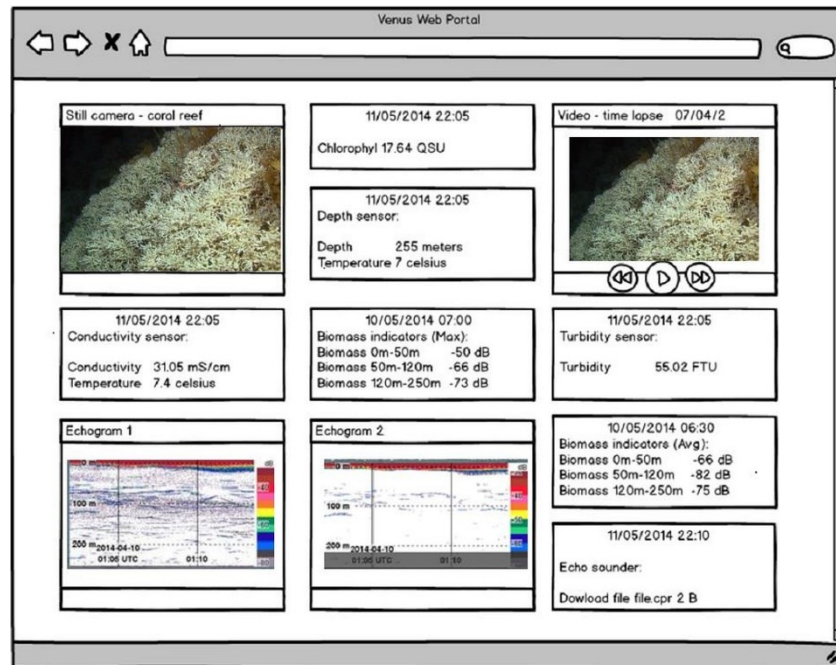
Venus Web Portal

Still camera - coral reef

11/05/2014 22:05

Chlorophyl 17.64 QSU

11/05/2014 22:05
Depth sensor:

Depth 255 meters
Temperature 7 celsius

Video - time lapse 07/04/2

11/05/2014 22:05
Conductivity sensor:

Conductivity 31.05 mS/cm
Temperature 7.4 celsius

10/05/2014 07:00
Biomass indicators (Max):
Biomass 0m-50m -50 dB
Biomass 50m-120m -66 dB
Biomass 120m-250m -73 dB

11/05/2014 22:05
Turbidity sensor:

Turbidity 55.02 FTU

Echogram 1

100 m
200 m 2014-04-10
01:05 UTC 01:10

Echogram 2

100 m
200 m 2014-04-10
01:05 UTC 01:10

10/05/2014 06:30
Biomass indicators (Avg):
Biomass 0m-50m -66 dB
Biomass 50m-120m -82 dB
Biomass 120m-250m -75 dB

11/05/2014 22:10

Echo sounder:

Dowload file file.cpr 2 B